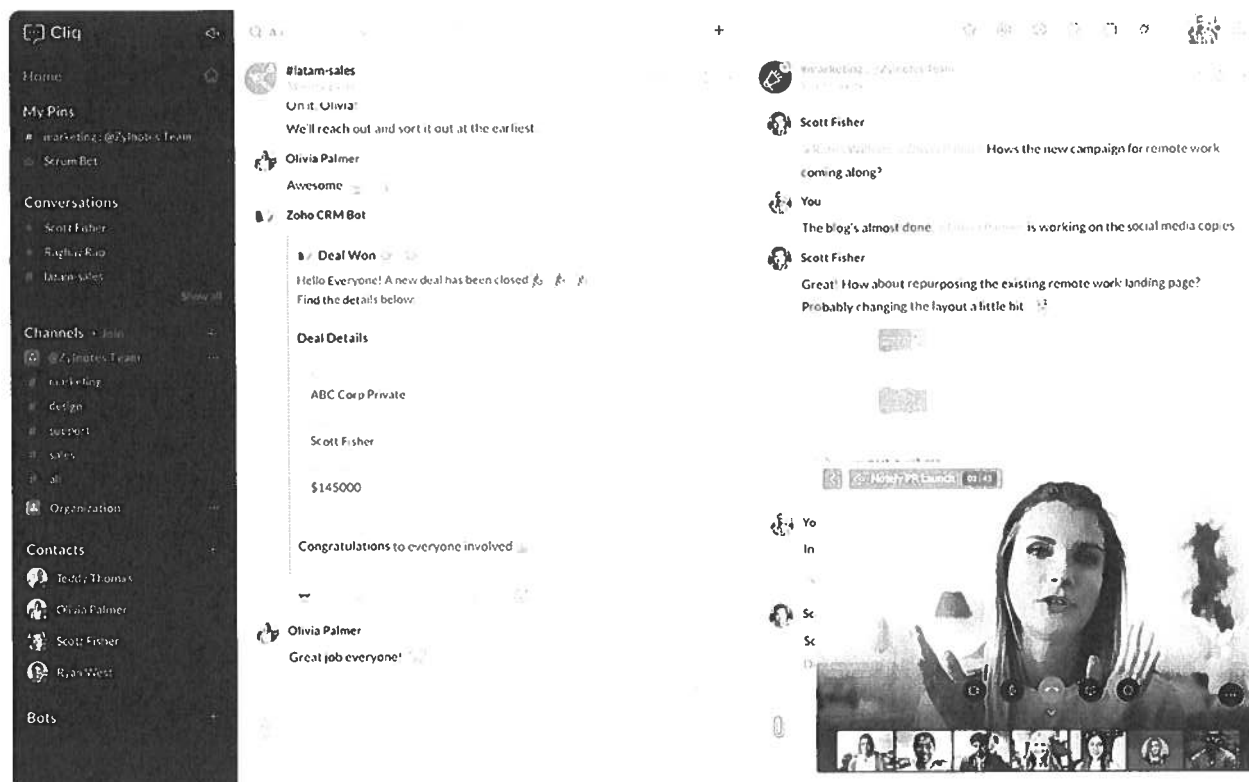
Cliq

Home

My Pins

# marketing : @Zylnotes Team

Scrum Bot

Conversations

Scott Fisher

Raghu Rao

latam-sales

Show all

Channels + Join

@Zylnotes Team

marketing

design

support

sales

all

Organization

Contacts

Teddy Thomas

Olivia Palmer

Scott Fisher

Ryan West

Bots

#latam-sales

On it, Olivia!

We'll reach out and sort it out at the earliest

Olivia Palmer

Awesome

Zoho CRM Bot

Deal Won

Hello Everyone! A new deal has been closed

Find the details below:

Deal Details

ABC Corp Private

Scott Fisher

$145000

Congratulations to everyone involved

Olivia Palmer

Great job everyone!

+

#marketing : @Zylnotes Team

Scott Fisher

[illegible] Hows the new campaign for remote work coming along?

You

The blog's almost done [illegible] is working on the social media copies

Scott Fisher

Great! How about repurposing the existing remote work landing page? Probably changing the layout a little bit

Notely PR Launch 01:43

Yo

In

Sc

Sc